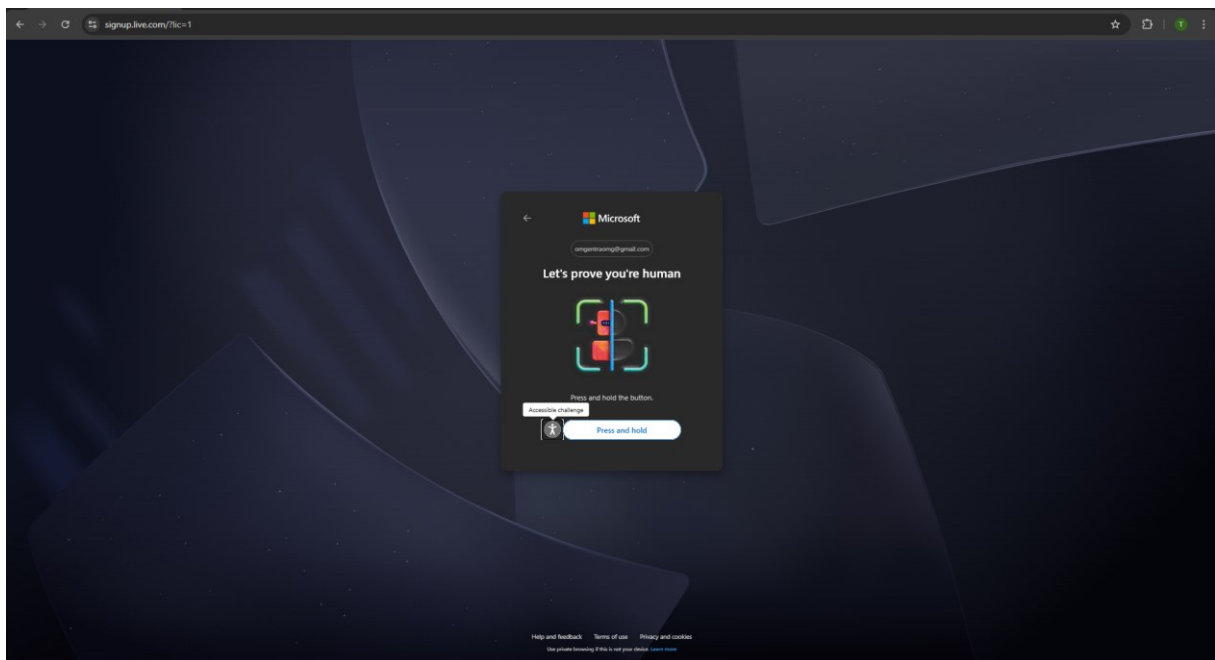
signup.live.com/?lic=1

T

Microsoft

omgentraining@gmail.com

Let's prove you're human

Press and hold the button.

Accessible challenge

Press and hold

Help and feedback Terms of use Privacy and cookies

Use private browsing if this is not your device. Learn more